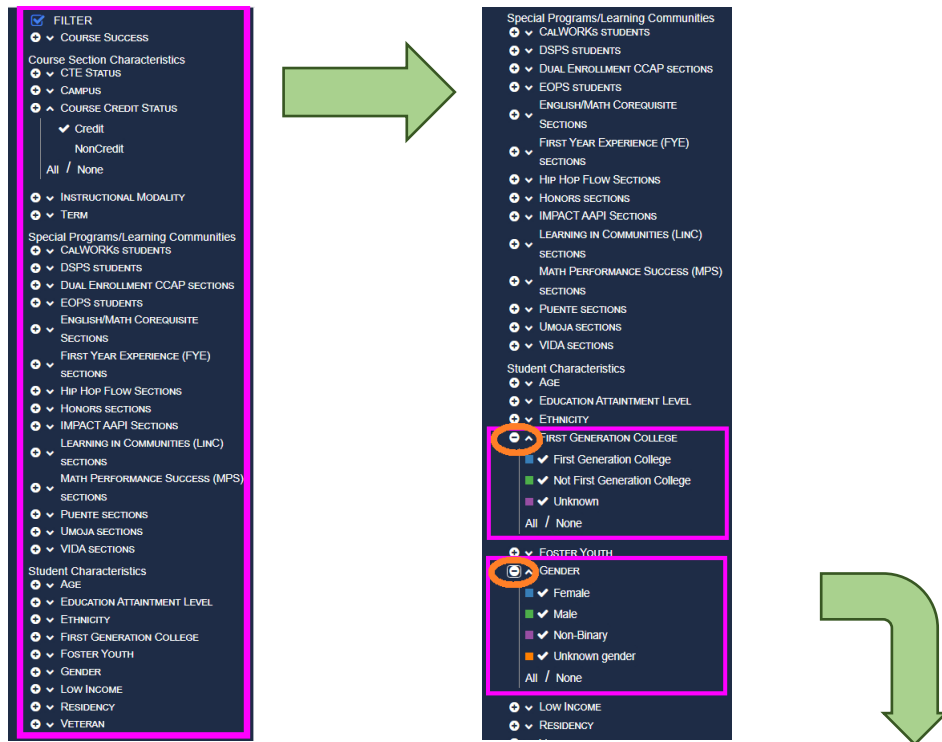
FILTER
Course Success
Course Section Characteristics
CTE Status
Campus
Course Credit Status
Credit
NonCredit
All / None
Instructional Modality
Term
Special Programs/Learning Communities
CalWORKs students
DSPS students
Dual Enrollment CCAP sections
EOPS students
English/Math Corequisite Sections
First Year Experience (FYE) sections
Hip Hop Flow Sections
Honors sections
IMPACT AAPI Sections
Learning in Communities (LinC) sections
Math Performance Success (MPS) sections
Puente sections
Umoja sections
VIDA sections
Student Characteristics
Age
Education Attaintment Level
Ethnicity
First Generation College
Foster Youth
Gender
Low Income
Residency
Veteran

Special Programs/Learning Communities
CalWORKs students
DSPS students
Dual Enrollment CCAP sections
EOPS students
English/Math Corequisite Sections
First Year Experience (FYE) sections
Hip Hop Flow Sections
Honors sections
IMPACT AAPI Sections
Learning in Communities (LinC) sections
Math Performance Success (MPS) sections
Puente sections
Umoja sections
VIDA sections
Student Characteristics
Age
Education Attaintment Level
Ethnicity
First Generation College
First Generation College
Not First Generation College
Unknown
All / None
Foster Youth
Gender
Female
Male
Non-Binary
Unknown gender
All / None
Low Income
Residency